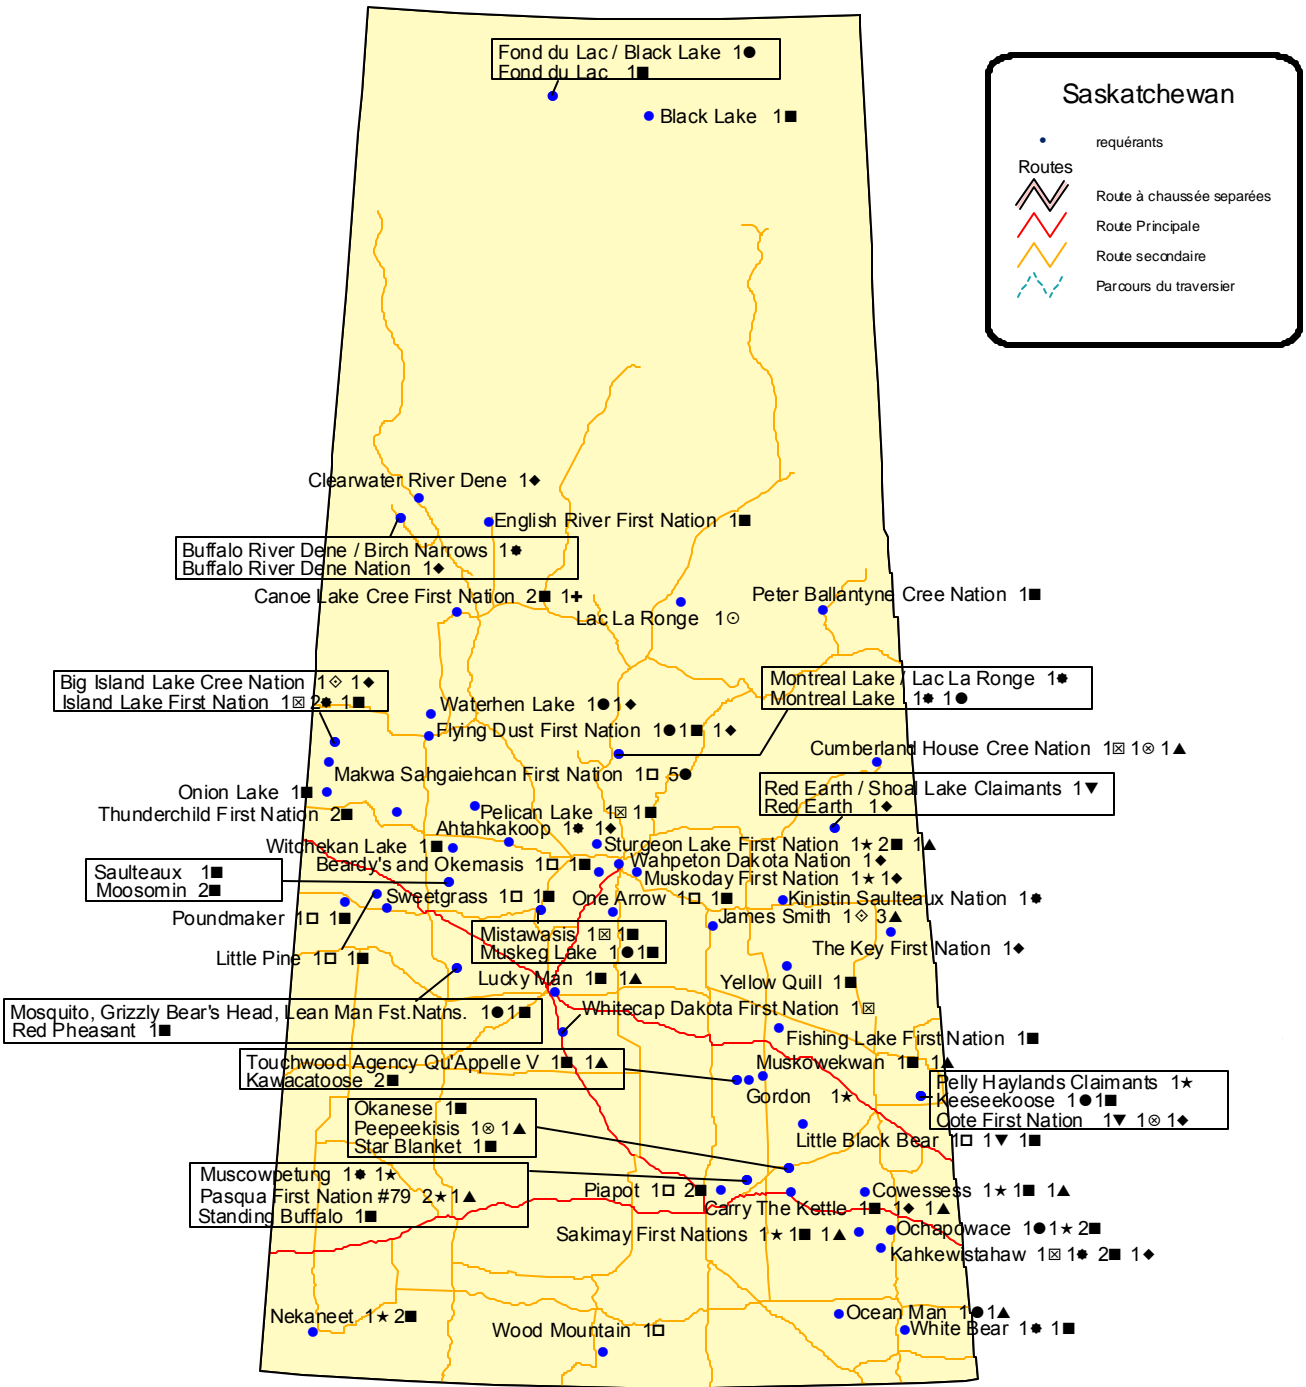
Saskatchewan

requérants

Routes

Route à chaussée separées

Route Principale

Route secondaire

Parcours du traversier

Fond du Lac / Black Lake 1●
Fond du Lac 1■

Black Lake 1■

Clearwater River Dene 1◆

English River First Nation 1■

Buffalo River Dene / Birch Narrows 1✸
Buffalo River Dene Nation 1◆

Canoe Lake Cree First Nation 2■ 1✚

Peter Ballantyne Cree Nation 1■

Lac La Ronge 1⊙

Big Island Lake Cree Nation 1◇ 1◆
Island Lake First Nation 1⊠ 2✸ 1■

Montreal Lake / Lac La Ronge 1✸
Montreal Lake 1✸ 1●

Waterhen Lake 1● 1◆

Flying Dust First Nation 1● 1■ 1◆

Cumberland House Cree Nation 1⊠ 1⊗ 1▲

Makwa Sahgaiehcan First Nation 1□ 5●

Onion Lake 1■

Thunderchild First Nation 2■

Red Earth / Shoal Lake Claimants 1▼
Red Earth 1◆

Pelican Lake 1⊠ 1■

Ahtahkakoop 1✸ 1◆

Witchekan Lake 1■

Sturgeon Lake First Nation 1★ 2■ 1▲

Beardy's and Okemasis 1□ 1■

Wahpeton Dakota Nation 1◆

Saulteaux 1■
Moosomin 2■

Muskoday First Nation 1★ 1◆

Sweetgrass 1□ 1■

One Arrow 1□ 1■

Kinistin Saulteaux Nation 1✸

Poundmaker 1□ 1■

James Smith 1◇ 3▲

Mistawasis 1⊠ 1■
Muskeg Lake 1● 1■

The Key First Nation 1◆

Little Pine 1□ 1■

Lucky Man 1■ 1▲

Yellow Quill 1■

Mosquito, Grizzly Bear's Head, Lean Man Fst.Natns. 1● 1■
Red Pheasant 1■

Whitecap Dakota First Nation 1⊠

Fishing Lake First Nation 1■

Touchwood Agency Qu'Appelle V 1■ 1▲
Kawacatoose 2■

Muskowekwan 1■ 1▲

Pelly Haylands Claimants 1★
Keeseekoose 1● 1■
Cote First Nation 1▼ 1⊗ 1◆

Gordon 1★

Okanese 1■
Peepeekisis 1⊗ 1▲
Star Blanket 1■

Little Black Bear 1□ 1▼ 1■

Muscowpetung 1✸ 1★
Pasqua First Nation #79 2★ 1▲
Standing Buffalo 1■

Piapot 1□ 2■

Cowessess 1★ 1■ 1▲

Carry The Kettle 1■ 1◆ 1▲

Ochapowace 1● 1★ 2■

Sakimay First Nations 1★ 1■ 1▲

Kahkewistahaw 1⊠ 1✸ 2■ 1◆

Ocean Man 1● 1▲

Nekaneet 1★ 2■

White Bear 1✸ 1■

Wood Mountain 1□